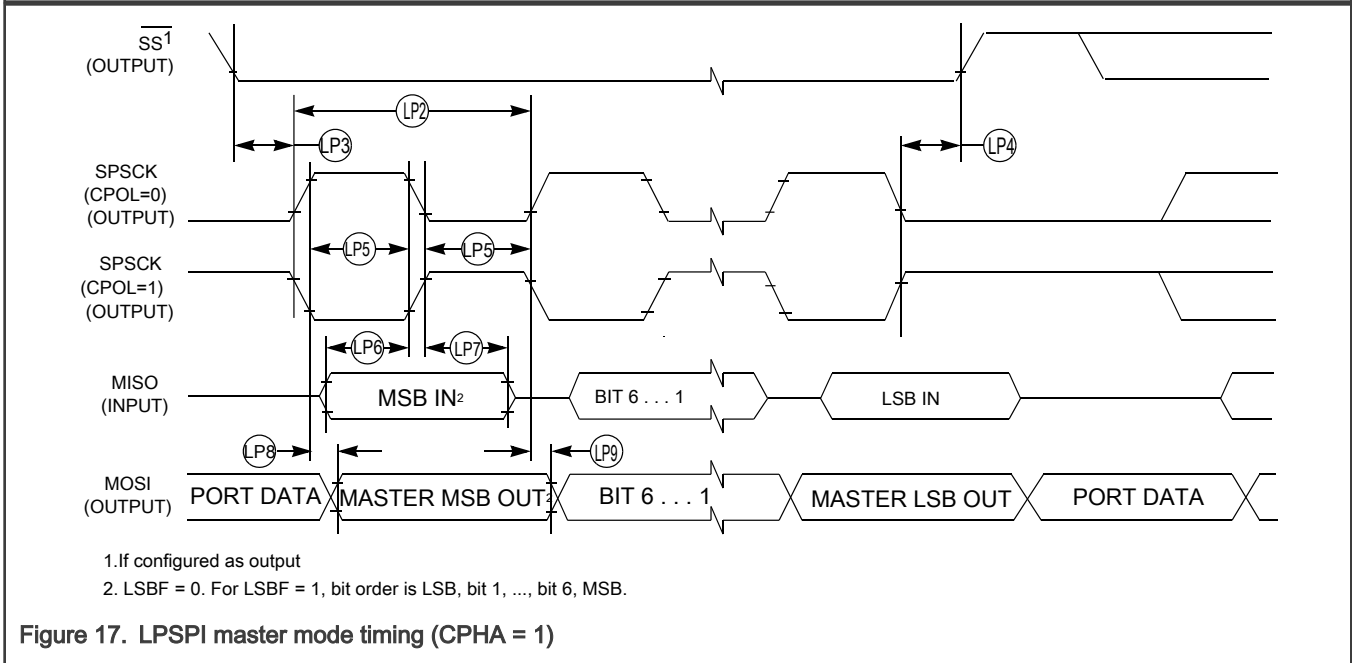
$\overline{SS}^1$
(OUTPUT)

LP2

LP3

LP4

SPSCK
(CPOL=0)
(OUTPUT)

LP5

LP5

SPSCK
(CPOL=1)
(OUTPUT)

LP6

LP7

MISO
(INPUT)

MSB IN2

BIT 6 . . . 1

LSB IN

LP8

LP9

MOSI
(OUTPUT)

PORT DATA

MASTER MSB OUT2

BIT 6 . . . 1

MASTER LSB OUT

PORT DATA

1.If configured as output

2. LSBF = 0. For LSBF = 1, bit order is LSB, bit 1, ..., bit 6, MSB.

Figure 17. LPSPI master mode timing (CPHA = 1)